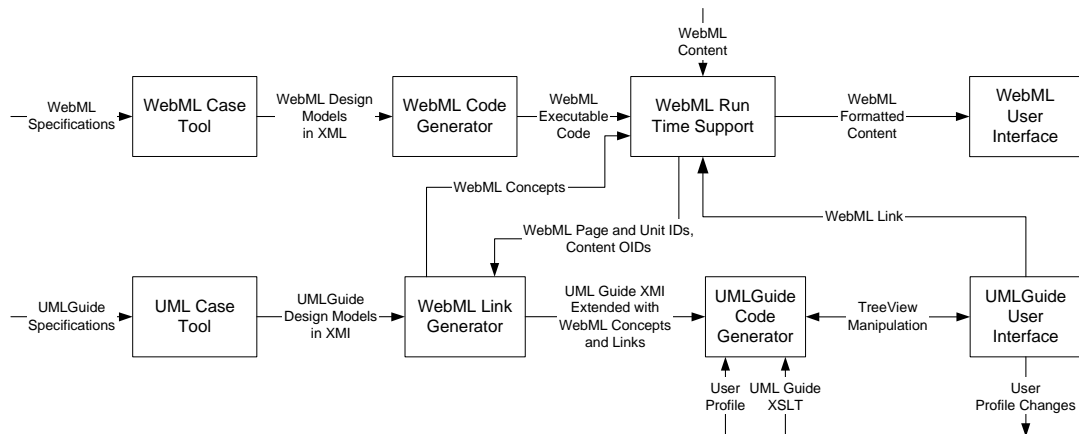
WebML Content

WebML Specifications

WebML Case Tool

WebML Design Models in XML

WebML Code Generator

WebML Executable Code

WebML Run Time Support

WebML Formatted Content

WebML User Interface

WebML Concepts

WebML Page and Unit IDs, Content OIDs

WebML Link

UMLGuide Specifications

UML Case Tool

UMLGuide Design Models in XMI

WebML Link Generator

UML Guide XMI Extended with WebML Concepts and Links

UMLGuide Code Generator

TreeView Manipulation

UMLGuide User Interface

User Profile

UML Guide XSLT

User Profile Changes